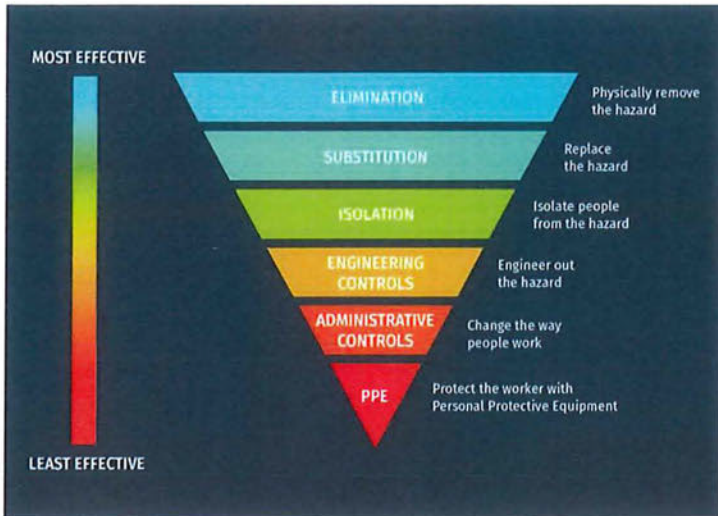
MOST EFFECTIVE

ELIMINATION
Physically remove the hazard

SUBSTITUTION
Replace the hazard

ISOLATION
Isolate people from the hazard

ENGINEERING CONTROLS
Engineer out the hazard

ADMINISTRATIVE CONTROLS
Change the way people work

PPE
Protect the worker with Personal Protective Equipment

LEAST EFFECTIVE